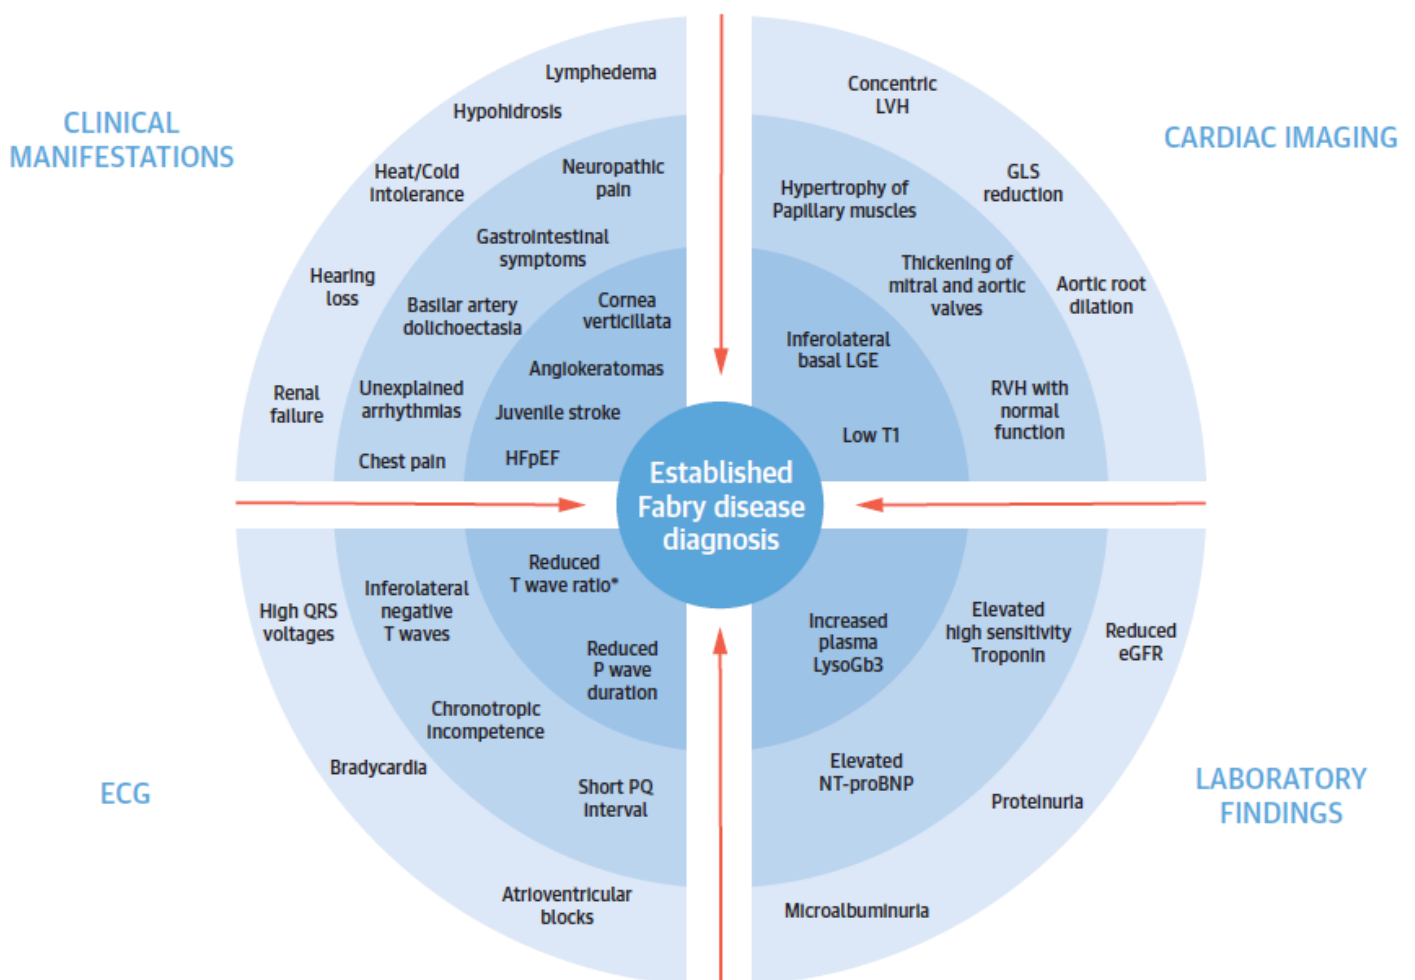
CLINICAL MANIFESTATIONS

Lymphedema

Hypohidrosis

Heat/Cold intolerance

Neuropathic pain

Gastrointestinal symptoms

Hearing loss

Basilar artery dolichoectasia

Cornea verticillata

Angiokeratomas

Renal failure

Unexplained arrhythmias

Juvenile stroke

Chest pain

HFpEF

CARDIAC IMAGING

Concentric LVH

GLS reduction

Hypertrophy of Papillary muscles

Thickening of mitral and aortic valves

Aortic root dilation

Inferolateral basal LGE

RVH with normal function

Low T1

Established Fabry disease diagnosis

High QRS voltages

Inferolateral negative T waves

Reduced T wave ratio*

Reduced P wave duration

Chronotropic incompetence

Bradycardia

Short PQ interval

Atrioventricular blocks

ECG

Increased plasma LysoGb3

Elevated high sensitivity Troponin

Reduced eGFR

Elevated NT-proBNP

Proteinuria

Microalbuminuria

LABORATORY FINDINGS